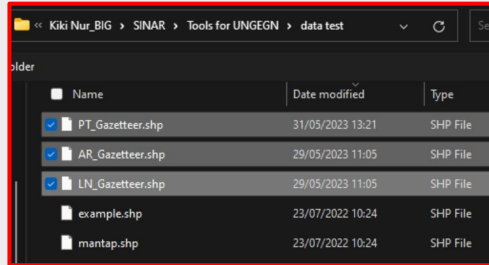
« Kiki Nur_BIG > SINAR > Tools for UNGEGN > data test

Se

older

| Name | Date modified | Type |
|---|---|---|
| PT_Gazetteer.shp | 31/05/2023 13:21 | SHP File |
| AR_Gazetteer.shp | 29/05/2023 11:05 | SHP File |
| LN_Gazetteer.shp | 29/05/2023 11:05 | SHP File |
| example.shp | 23/07/2022 10:24 | SHP File |
| mantap.shp | 23/07/2022 10:24 | SHP File |